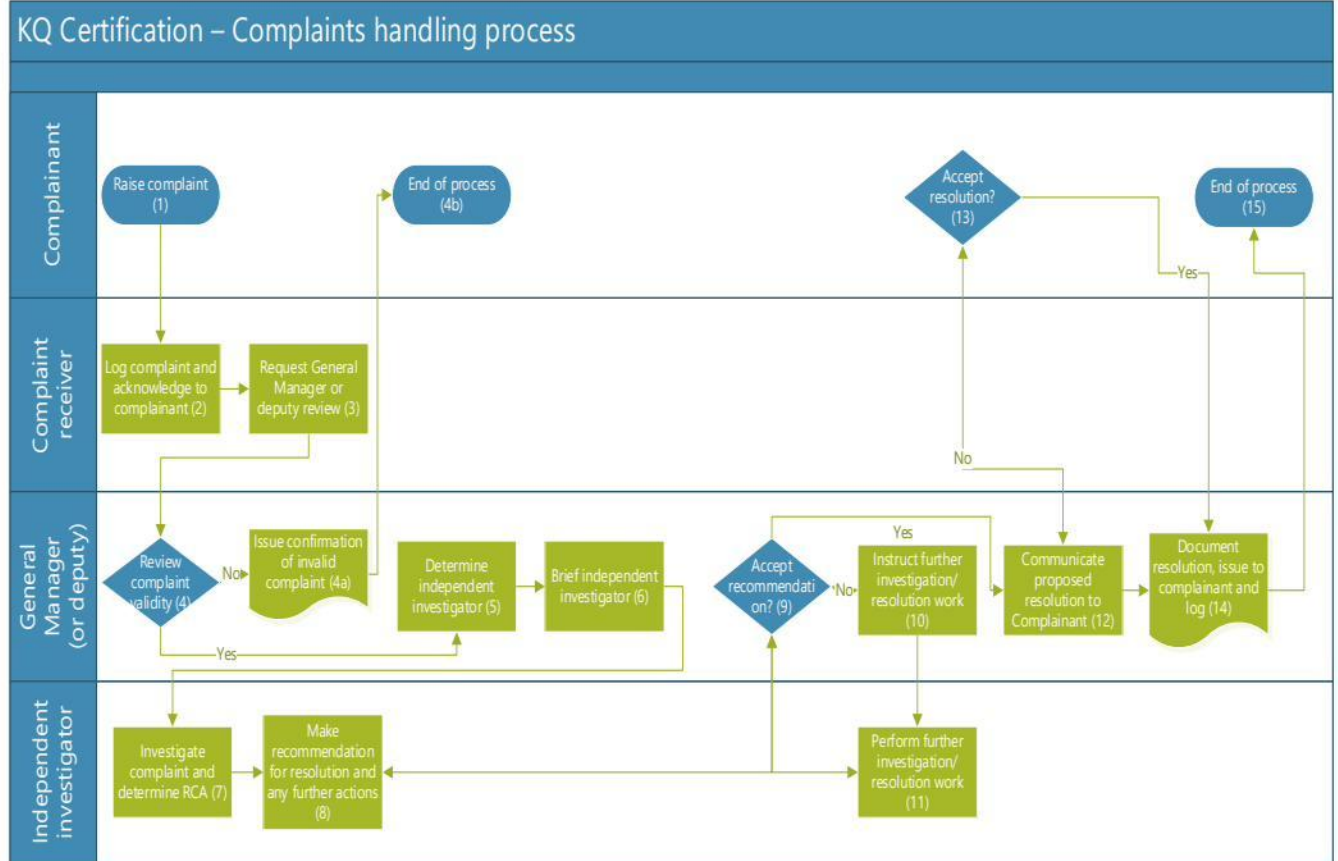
KQ Certification – Complaints handling process

Complainant

Raise complaint (1)

End of process (4b)

Accept resolution? (13)

End of process (15)

Yes

Complaint receiver

Log complaint and acknowledge to complainant (2)

Request General Manager or deputy review (3)

No

General Manager (or deputy)

Review complaint validity (4)

No

Issue confirmation of invalid complaint (4a)

Yes

Determine independent investigator (5)

Brief independent investigator (6)

Accept recommendation? (9)

No

Yes

Instruct further investigation/ resolution work (10)

Communicate proposed resolution to Complainant (12)

Document resolution, issue to complainant and log (14)

Independent investigator

Investigate complaint and determine RCA (7)

Make recommendation for resolution and any further actions (8)

Perform further investigation/ resolution work (11)